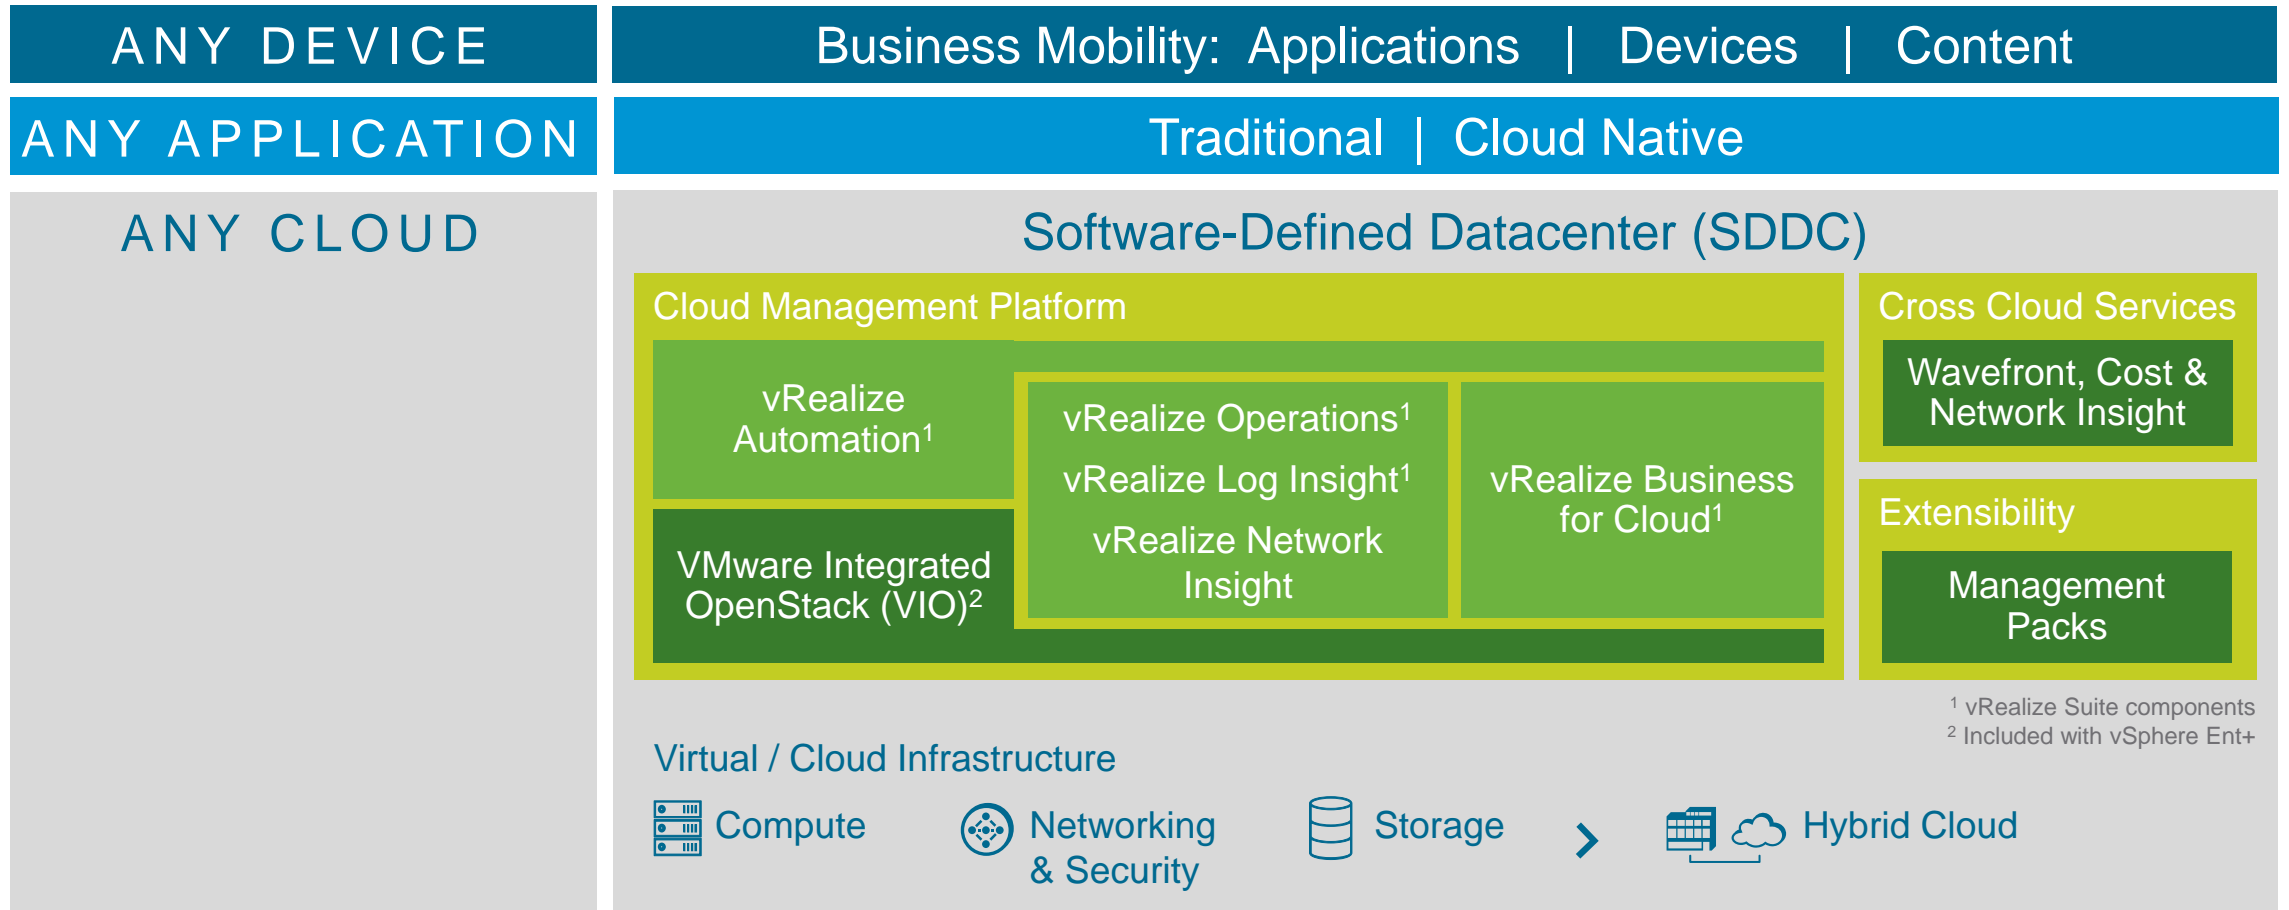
ANY DEVICE

Business Mobility: Applications | Devices | Content

ANY APPLICATION

Traditional | Cloud Native

ANY CLOUD

Software-Defined Datacenter (SDDC)

Cloud Management Platform

vRealize Automation$^1$

VMware Integrated OpenStack (VIO)$^2$

vRealize Operations$^1$

vRealize Log Insight$^1$

vRealize Network Insight

vRealize Business for Cloud$^1$

Cross Cloud Services

Wavefront, Cost & Network Insight

Extensibility

Management Packs

$^1$ vRealize Suite components
$^2$ Included with vSphere Ent+

Virtual / Cloud Infrastructure

Compute

Networking & Security

Storage

Hybrid Cloud